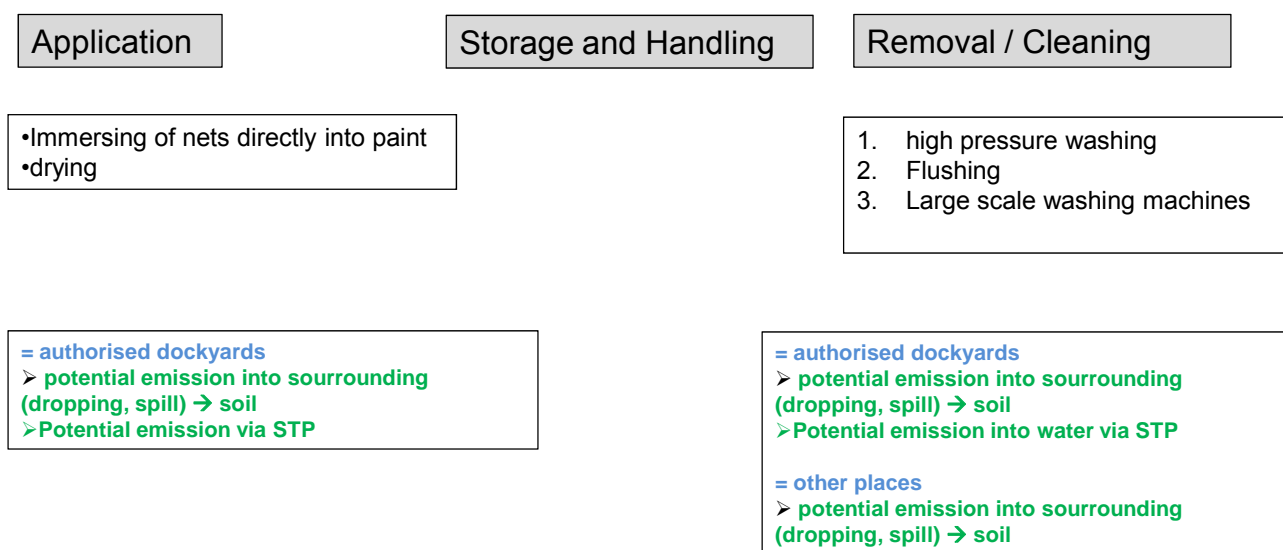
Application

Storage and Handling

Removal / Cleaning

•Immersing of nets directly into paint
•drying

1. high pressure washing
2. Flushing
3. Large scale washing machines

= authorised dockyards
➢ potential emission into sourrounding (dropping, spill) → soil
➢Potential emission via STP

= authorised dockyards
➢ potential emission into sourrounding (dropping, spill) → soil
➢Potential emission into water via STP

= other places
➢ potential emission into sourrounding (dropping, spill) → soil